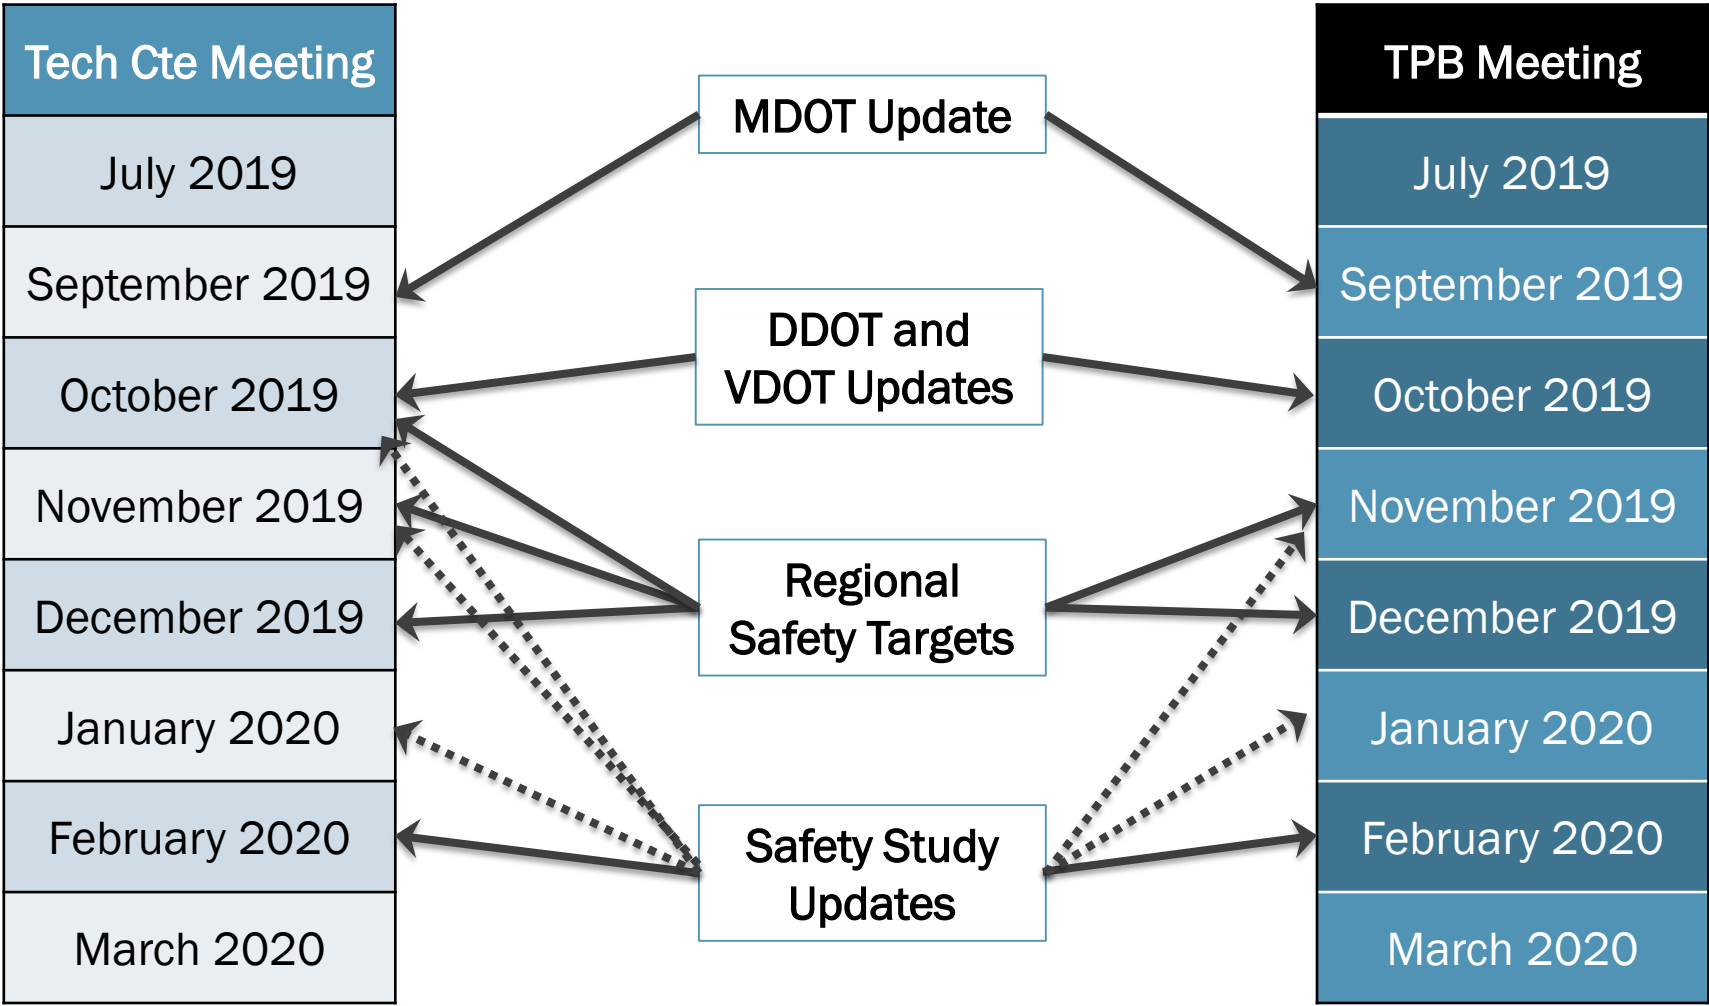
Tech Cte Meeting
July 2019
September 2019
October 2019
November 2019
December 2019
January 2020
February 2020
March 2020

MDOT Update

DDOT and VDOT Updates

Regional Safety Targets

Safety Study Updates

TPB Meeting
July 2019
September 2019
October 2019
November 2019
December 2019
January 2020
February 2020
March 2020